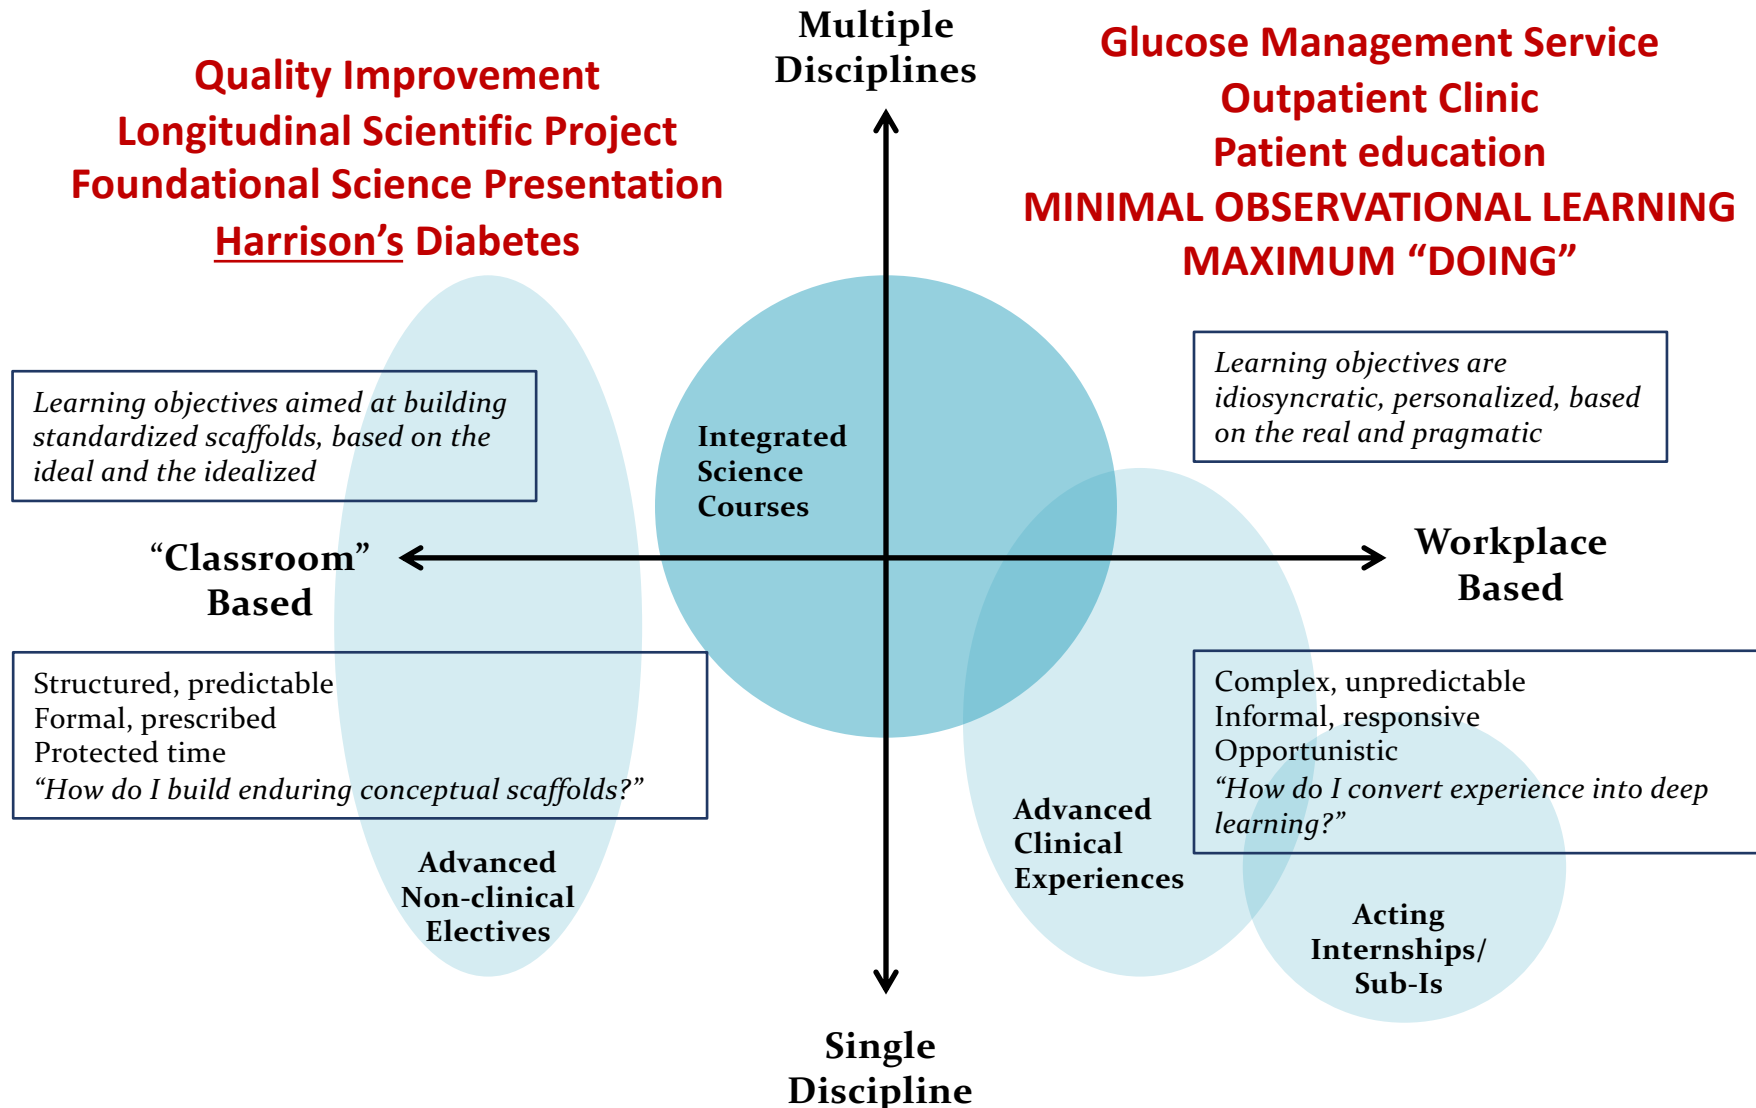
Quality Improvement
Longitudinal Scientific Project
Foundational Science Presentation
Harrison's Diabetes

Multiple Disciplines

Glucose Management Service
Outpatient Clinic
Patient education
MINIMAL OBSERVATIONAL LEARNING
MAXIMUM "DOING"

*Learning objectives aimed at building standardized scaffolds, based on the ideal and the idealized*

Integrated Science Courses

*Learning objectives are idiosyncratic, personalized, based on the real and pragmatic*

"Classroom" Based

Workplace Based

Structured, predictable
Formal, prescribed
Protected time
*"How do I build enduring conceptual scaffolds?"*

Complex, unpredictable
Informal, responsive
Opportunistic
*"How do I convert experience into deep learning?"*

Advanced Non-clinical Electives

Advanced Clinical Experiences

Acting Internships/ Sub-Is

Single Discipline